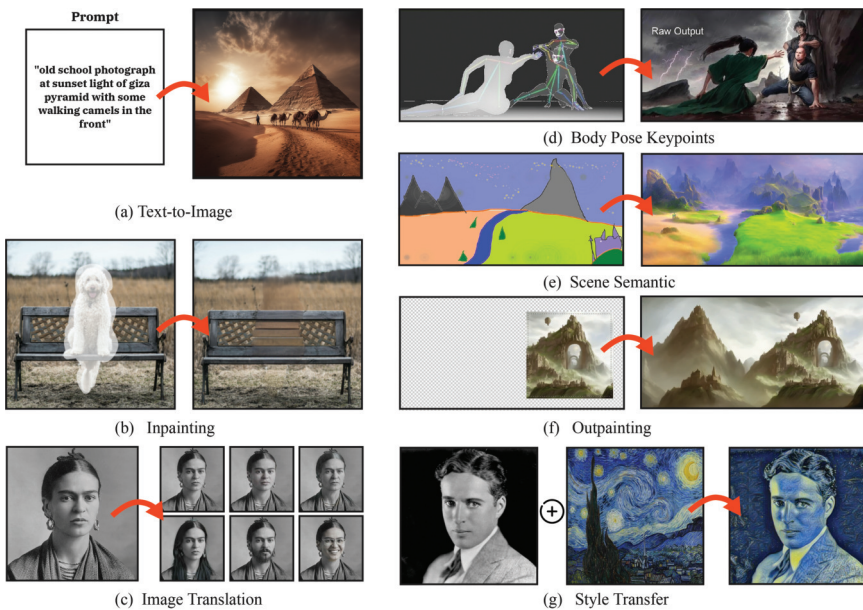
Prompt

"old school photograph at sunset light of giza pyramid with some walking camels in the front"

(a) Text-to-Image

(b) Inpainting

(c) Image Translation

Raw Output

(d) Body Pose Keypoints

(e) Scene Semantic

(f) Outpainting

(g) Style Transfer